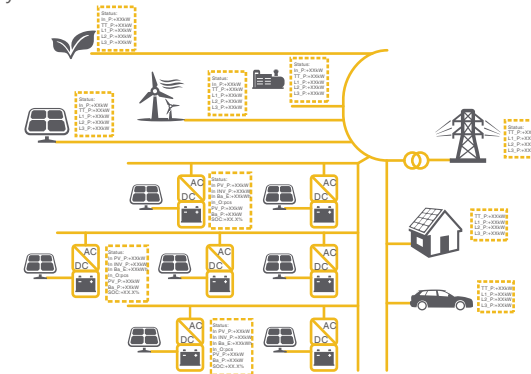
Status:
In_P:=XXkW
TT_P:=XXkW
L1_P:=XXkW
L2_P:=XXkW
L3_P:=XXkW

Status:
In_P:=XXkW
TT_P:=XXkW
L1_P:=XXkW
L2_P:=XXkW
L3_P:=XXkW

Status:
In_P:=XXkW
TT_P:=XXkW
L1_P:=XXkW
L2_P:=XXkW
L3_P:=XXkW

Status:
In_P:=XXkW
TT_P:=XXkW
L1_P:=XXkW
L2_P:=XXkW
L3_P:=XXkW

Status:
TT_P:=XXkW
L1_P:=XXkW
L2_P:=XXkW
L3_P:=XXkW

AC
DC

Status:
In PV_P:=XXkW
In INV_P:=XXkW
In Ba_E:=XXkW
In_O:pcs
PV_P:=XXkW
Ba_P:=XXkW
SOC:=XX.X%

AC
DC

AC
DC

Status:
In PV_P:=XXkW
In INV_P:=XXkW
In Ba_E:=XXkW
In_O:pcs
PV_P:=XXkW
Ba_P:=XXkW
SOC:=XX.X%

AC
DC

AC
DC

TT_P:=XXkW
L1_P:=XXkW
L2_P:=XXkW
L3_P:=XXkW

AC
DC

Status:
In PV_P:=XXkW
In INV_P:=XXkW
In Ba_E:=XXkW
In_O:pcs
PV_P:=XXkW
Ba_P:=XXkW
SOC:=XX.X%

AC
DC

TT_P:=XXkW
L1_P:=XXkW
L2_P:=XXkW
L3_P:=XXkW